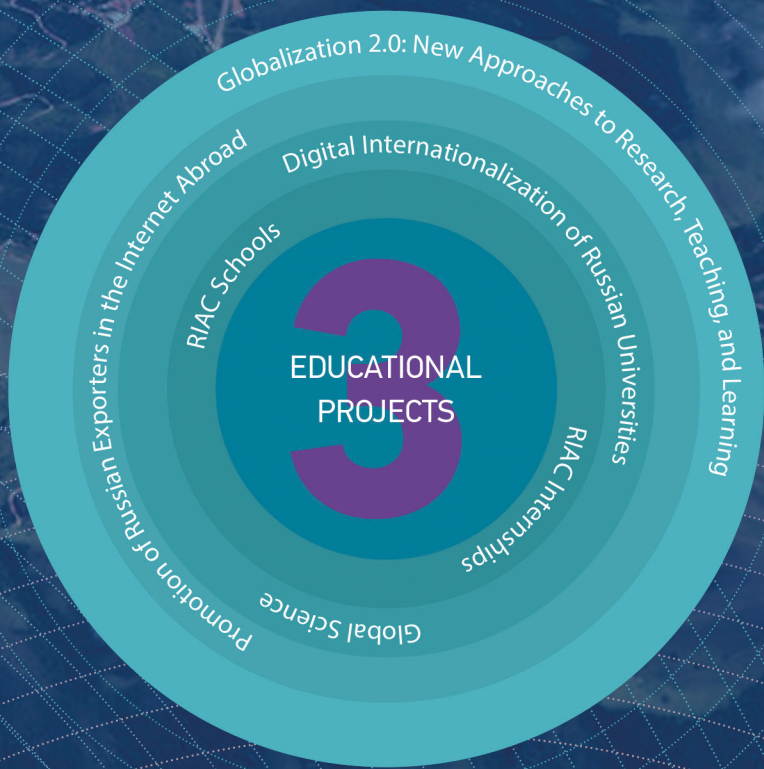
Globalization 2.0: New Approaches to Research, Teaching, and Learning

Promotion of Russian Exporters in the Internet Abroad

Digital Internationalization of Russian Universities

RIAC Schools

RIAC Internships

Global Science

3

EDUCATIONAL PROJECTS